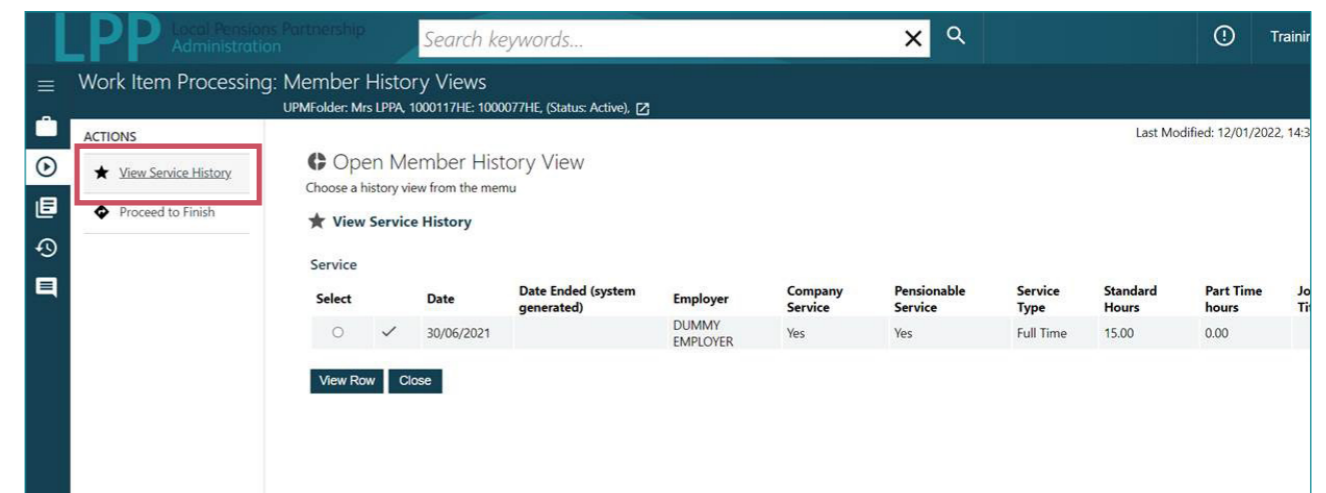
LPP Local Pensions Partnership Administration

Search keywords...

Traini

Work Item Processing: Member History Views

UPMFolder: Mrs LPPA, 1000117HE: 1000077HE, (Status: Active),

ACTIONS

View Service History

Proceed to Finish

Last Modified: 12/01/2022, 14:3

Open Member History View

Choose a history view from the memu

View Service History

Service

| Select | | Date | Date Ended (system generated) | Employer | Company Service | Pensionable Service | Service Type | Standard Hours | Part Time hours | Jo Ti |
|---|---|---|---|---|---|---|---|---|---|---|
| ○ | ✓ | 30/06/2021 | | DUMMY EMPLOYER | Yes | Yes | Full Time | 15.00 | 0.00 | |

View Row Close